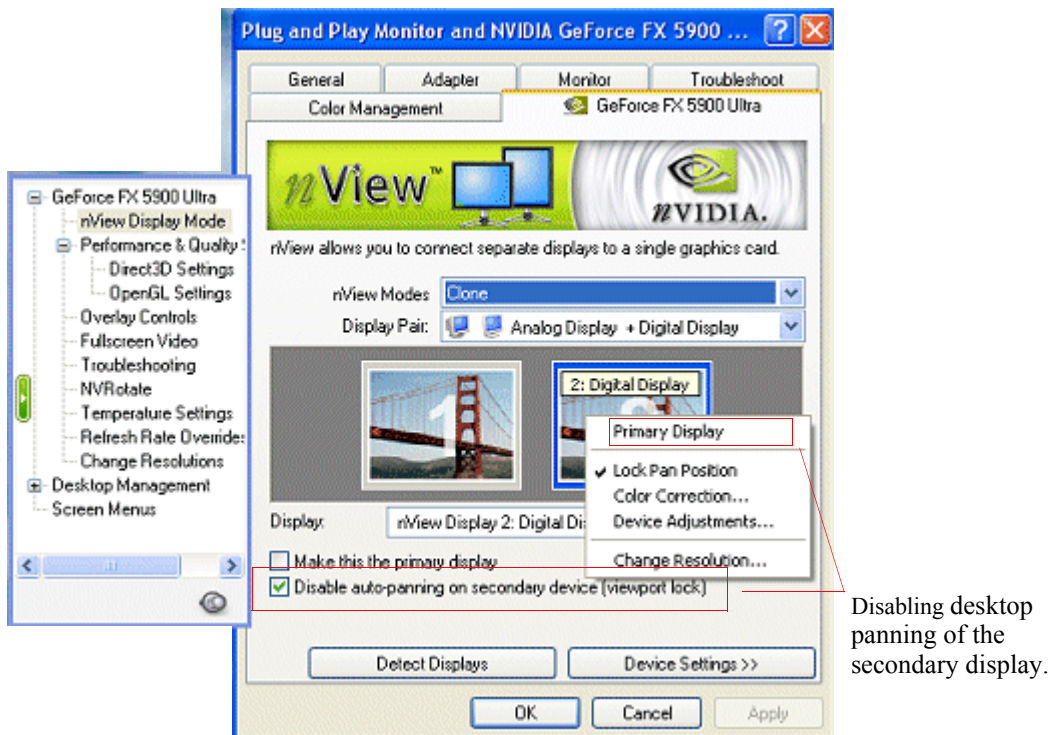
Plug and Play Monitor and NVIDIA GeForce FX 5900 ...

General | Adapter | Monitor | Troubleshoot
Color Management | GeForce FX 5900 Ultra

nView™

nVIDIA.

nView allows you to connect separate displays to a single graphics card.

nView Modes: Clone
Display Pair: Analog Display + Digital Display

1

2: Digital Display

Primary Display
Lock Pan Position
Color Correction...
Device Adjustments...
Change Resolution...

Display: nView Display 2: Digital Dis

Make this the primary display
Disable auto-panning on secondary device (viewport lock)

Detect Displays
Device Settings >>

OK
Cancel
Apply

GeForce FX 5900 Ultra
nView Display Mode
Performance & Quality
Direct3D Settings
OpenGL Settings
Overlay Controls
Fullscreen Video
Troubleshooting
NVRotate
Temperature Settings
Refresh Rate Override
Change Resolutions
Desktop Management
Screen Menus

Disabling desktop panning of the secondary display.